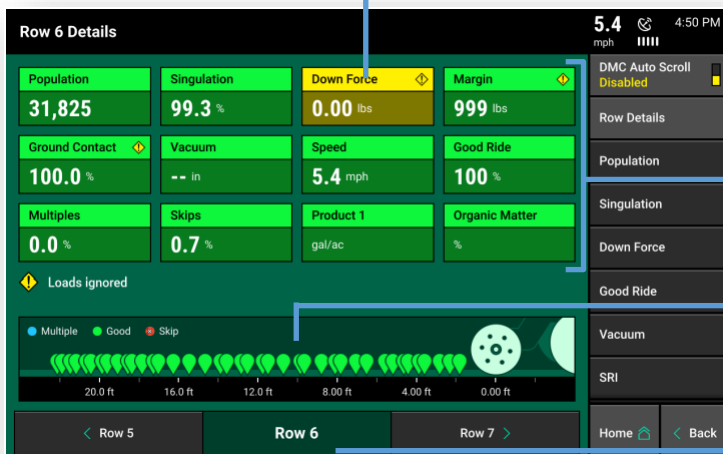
Row 6 Details

5.4 mph 4:50 PM

| Population | Singulation | Down Force | Margin |
|---|---|---|---|
| 31,825 | 99.3 % | 0.00 lbs | 999 lbs |

| Ground Contact | Vacuum | Speed | Good Ride |
|---|---|---|---|
| 100.0 % | -- in | 5.4 mph | 100 % |

| Multiples | Skips | Product 1 | Organic Matter |
|---|---|---|---|
| 0.0 % | 0.7 % | gal/ac | % |

Loads ignored

Multiple Good Skip

20.0 ft 16.0 ft 12.0 ft 8.00 ft 4.00 ft 0.00 ft

Row 5 Row 6 Row 7

DMC Auto Scroll
Disabled

Row Details
Population
Singulation
Down Force
Good Ride
Vacuum
SRI
Home Back